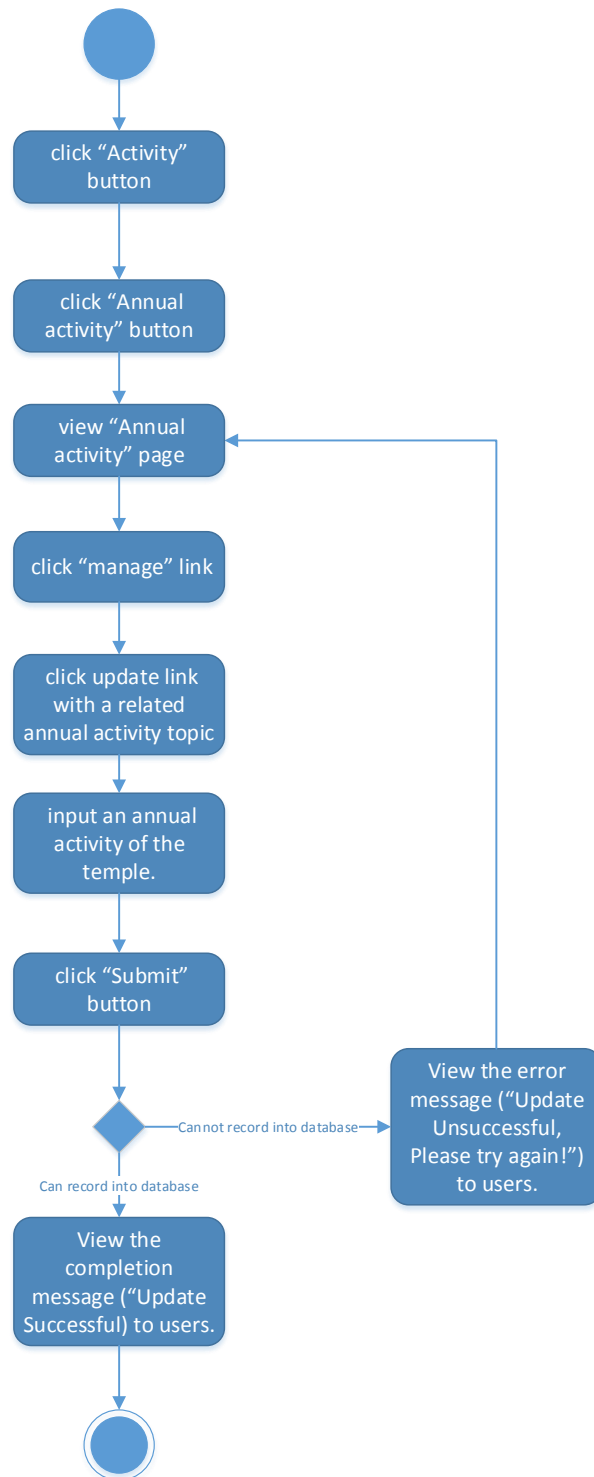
click “Activity” button

click “Annual activity” button

view “Annual activity” page

click “manage” link

click update link with a related annual activity topic

input an annual activity of the temple.

click “Submit” button

Cannot record into database

View the error message (“Update Unsuccessful, Please try again!”) to users.

Can record into database

View the completion message (“Update Successful) to users.